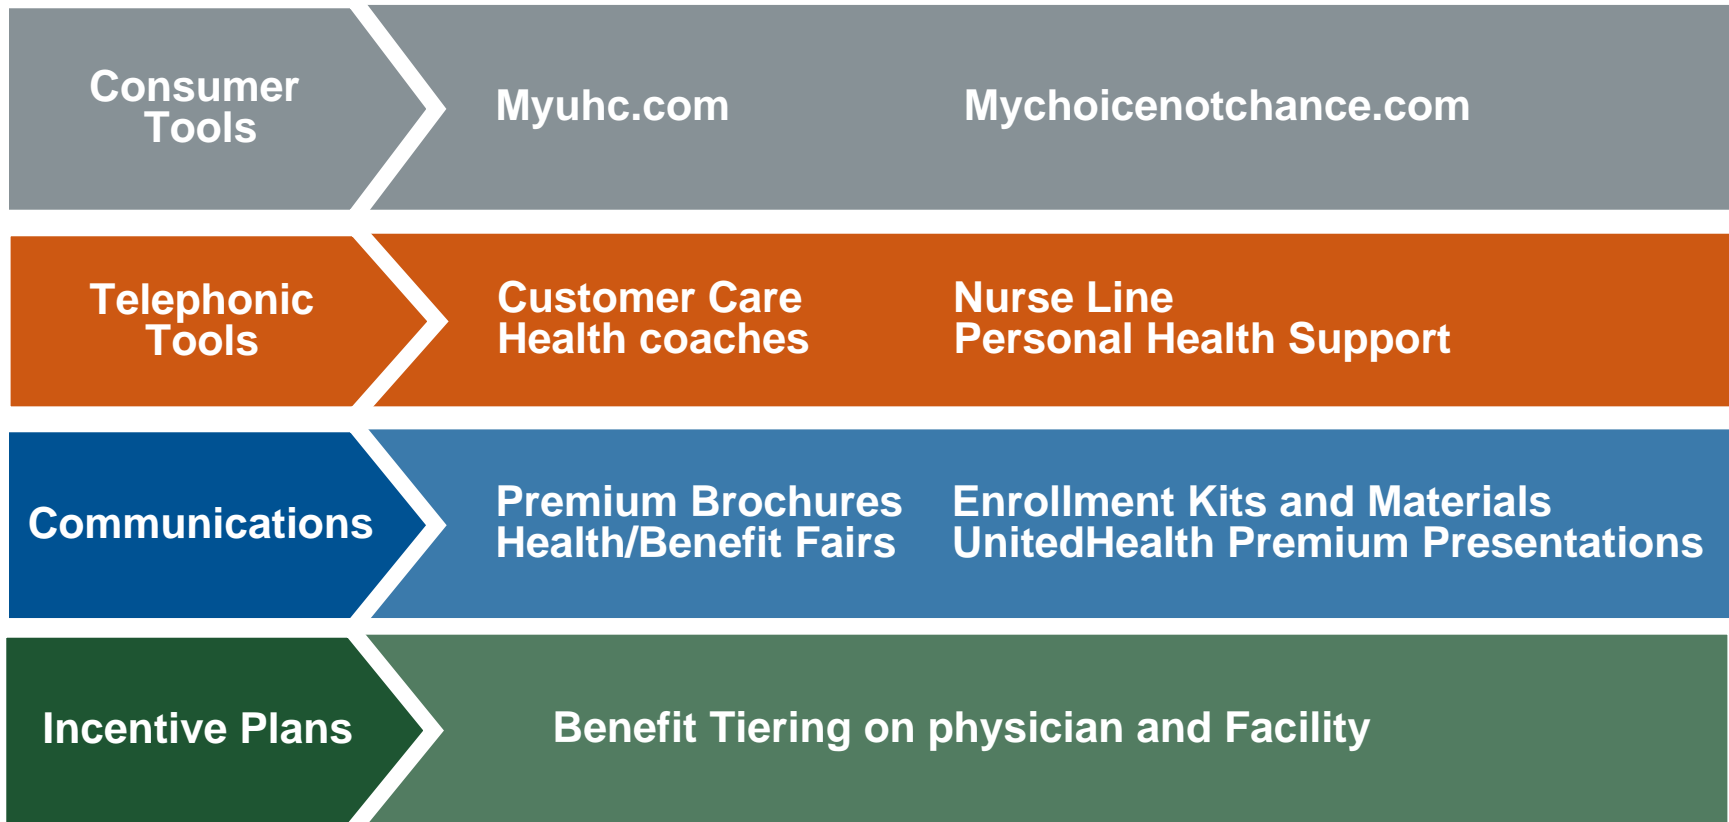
Consumer Tools

Myuhc.com

Mychoicenotchance.com

Telephonic Tools

Customer Care
Health coaches

Nurse Line
Personal Health Support

Communications

Premium Brochures
Health/Benefit Fairs

Enrollment Kits and Materials
UnitedHealth Premium Presentations

Incentive Plans

Benefit Tiering on physician and Facility